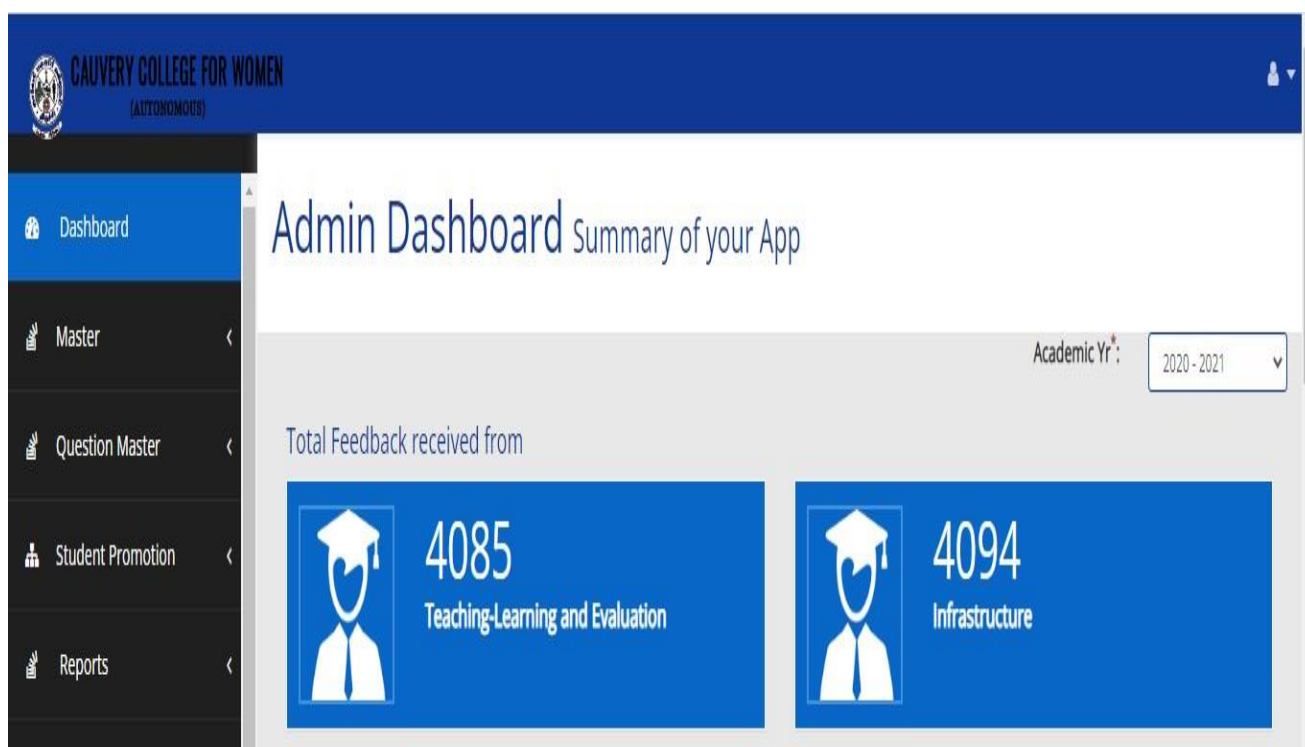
CAUVERY COLLEGE FOR WOMEN
(AUTONOMOUS)

Dashboard

Master

Question Master

Student Promotion

Reports

Admin Dashboard Summary of your App

Academic Yr*: 2020 - 2021

Total Feedback received from

4085
Teaching-Learning and Evaluation

4094
Infrastructure